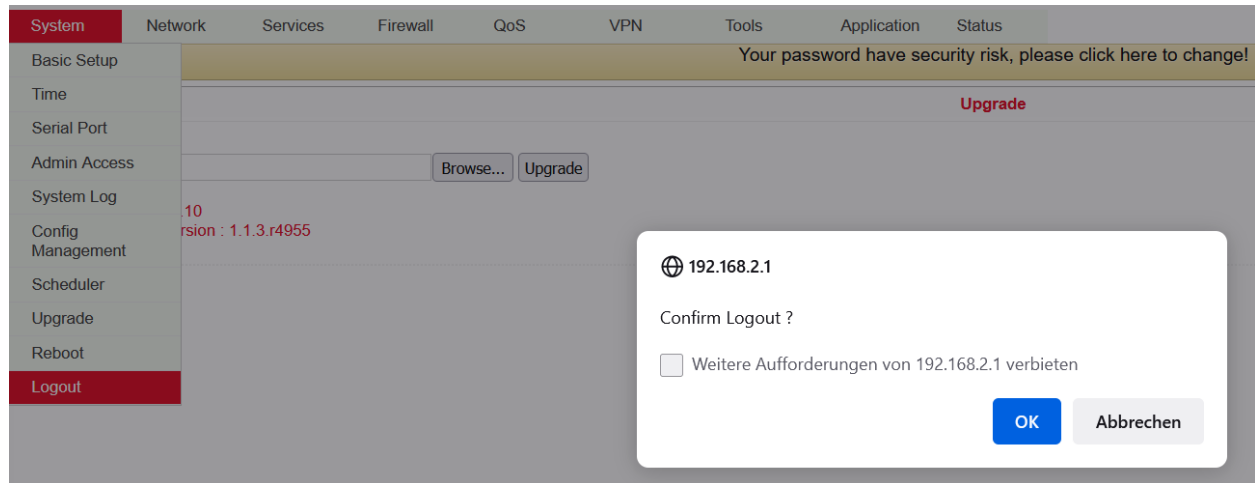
System Network Services Firewall QoS VPN Tools Application Status

Basic Setup
Time
Serial Port
Admin Access
System Log
Config Management
Scheduler
Upgrade
Reboot
Logout

Your password have security risk, please click here to change!

Upgrade

Browse... Upgrade

.10
rsion : 1.1.3.r4955

192.168.2.1

Confirm Logout ?

Weitere Aufforderungen von 192.168.2.1 verbieten

OK Abbrechen